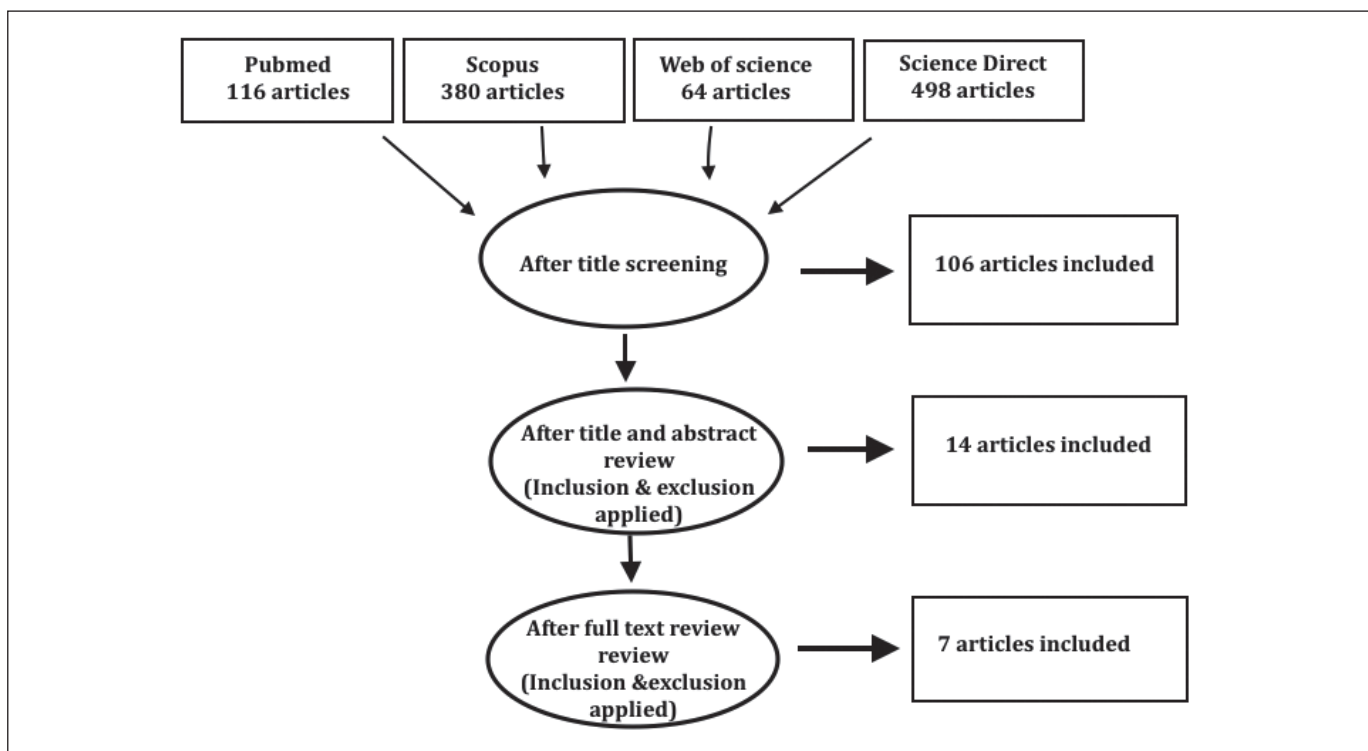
Pubmed
116 articles

Scopus
380 articles

Web of science
64 articles

Science Direct
498 articles

After title screening

106 articles included

After title and abstract review
(Inclusion & exclusion applied)

14 articles included

After full text review review
(Inclusion &exclusion applied)

7 articles included